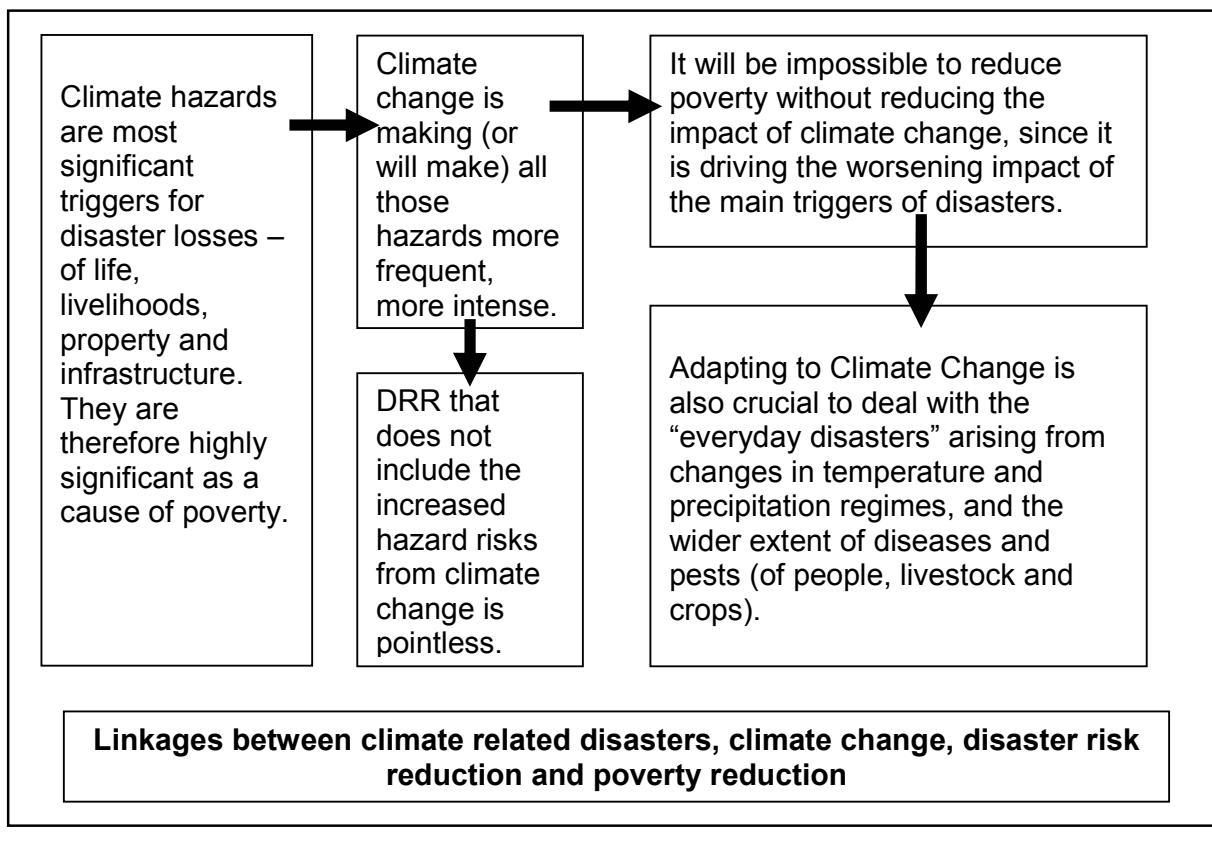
Climate hazards are most significant triggers for disaster losses – of life, livelihoods, property and infrastructure. They are therefore highly significant as a cause of poverty.

Climate change is making (or will make) all those hazards more frequent, more intense.

DRR that does not include the increased hazard risks from climate change is pointless.

It will be impossible to reduce poverty without reducing the impact of climate change, since it is driving the worsening impact of the main triggers of disasters.

Adapting to Climate Change is also crucial to deal with the "everyday disasters" arising from changes in temperature and precipitation regimes, and the wider extent of diseases and pests (of people, livestock and crops).

**Linkages between climate related disasters, climate change, disaster risk reduction and poverty reduction**